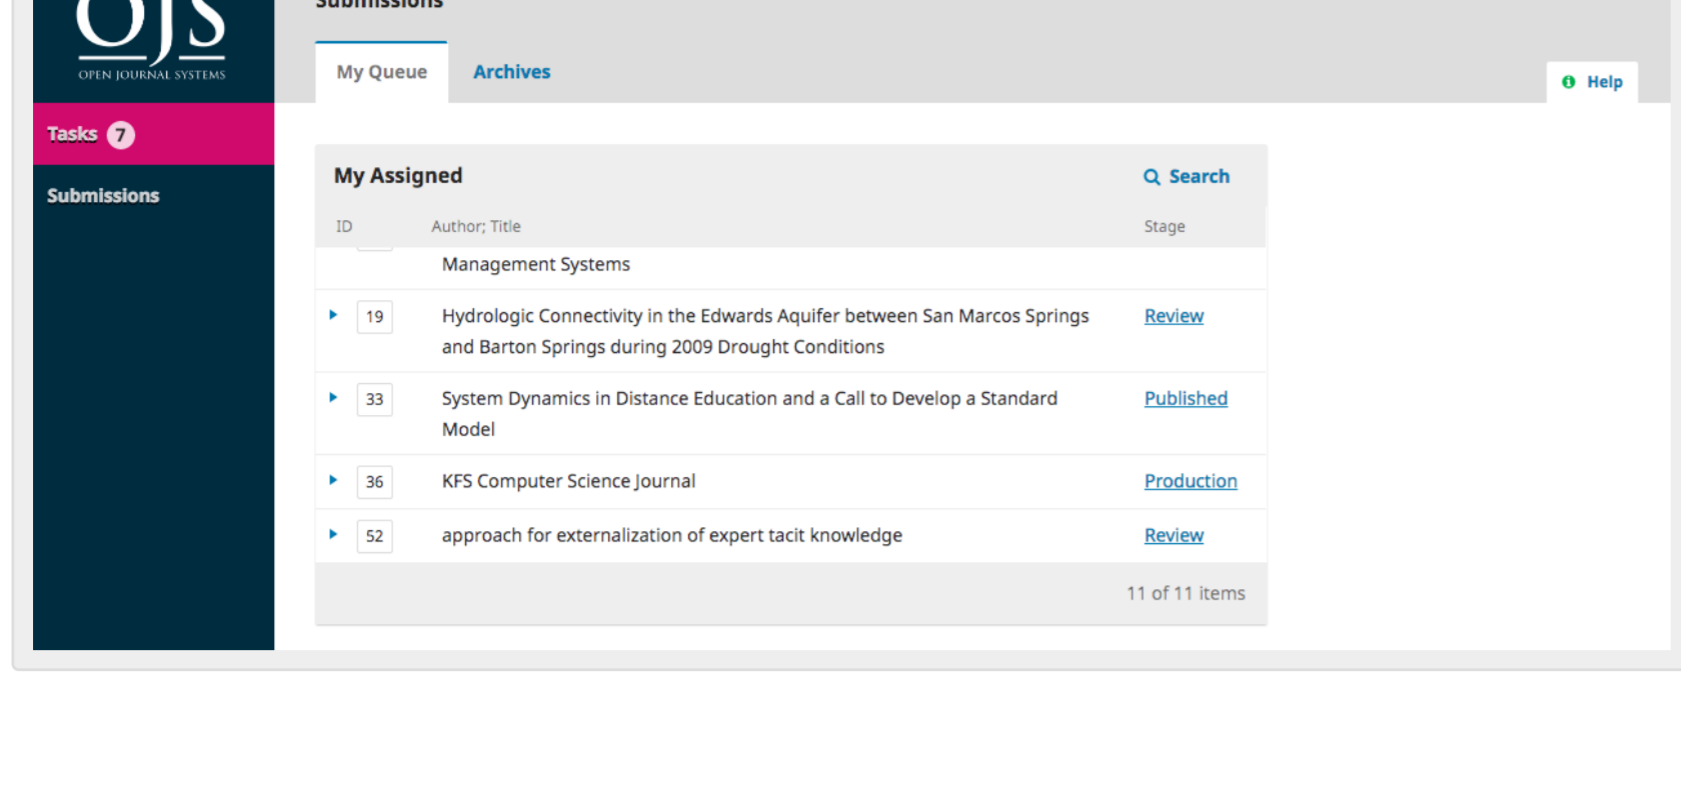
OJS
OPEN JOURNAL SYSTEMS

Submissions

My Queue
Archives

Help

Tasks 7
Submissions

My Assigned
Search

| ID | Author; Title | Stage |
|---|---|---|
| | Management Systems | |
| 19 | Hydrologic Connectivity in the Edwards Aquifer between San Marcos Springs and Barton Springs during 2009 Drought Conditions | Review |
| 33 | System Dynamics in Distance Education and a Call to Develop a Standard Model | Published |
| 36 | KFS Computer Science Journal | Production |
| 52 | approach for externalization of expert tacit knowledge | Review |

11 of 11 items